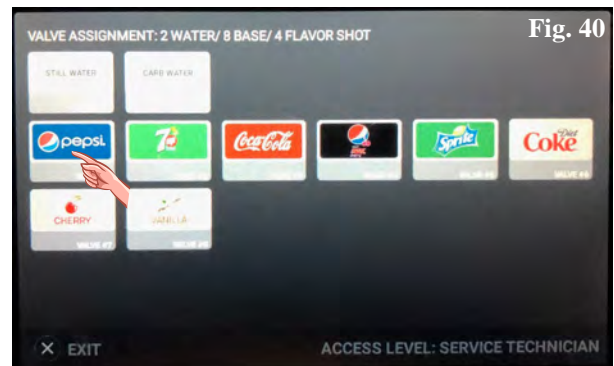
VALVE ASSIGNMENT: 2 WATER/ 8 BASE/ 4 FLAVOR SHOT

Fig. 40

STILL WATER

CARB WATER

pepsi

7up

Coca-Cola

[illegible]

Sprite

Diet Coke

VALVE #3

VALVE #4

VALVE #5

VALVE #6

CHERRY

VALVE #7

VANILLA

VALVE #8

EXIT

ACCESS LEVEL: SERVICE TECHNICIAN